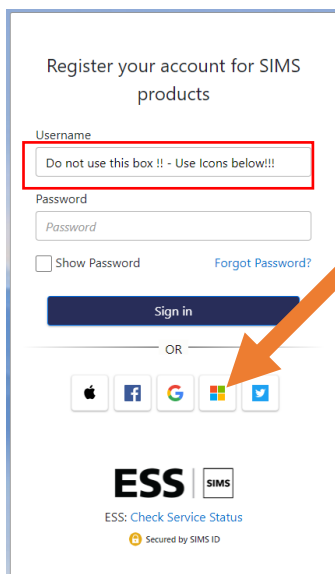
Register your account for SIMS products

Username

Do not use this box !! - Use Icons below!!!

Password

Password

Show Password

Forgot Password?

Sign in

OR

ESS SIMS

ESS: Check Service Status

Secured by SIMS ID